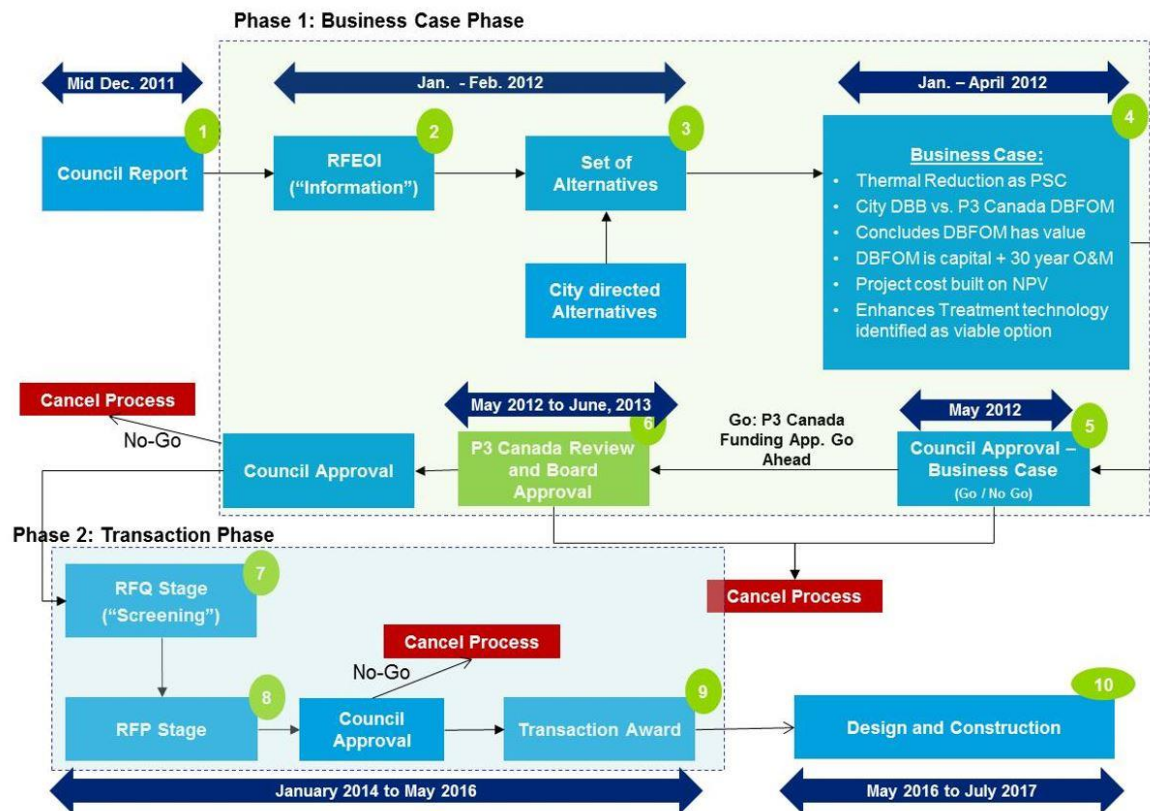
Phase 1: Business Case Phase

Mid Dec. 2011

1

Council Report

Jan. - Feb. 2012

2

RFEOI ("Information")

3

Set of Alternatives

City directed Alternatives

Jan. – April 2012

4

Business Case:

- Thermal Reduction as PSC
- City DBB vs. P3 Canada DBFOM
- Concludes DBFOM has value
- DBFOM is capital + 30 year O&M
- Project cost built on NPV
- Enhances Treatment technology identified as viable option

Cancel Process

No-Go

Council Approval

May 2012 to June, 2013

6

P3 Canada Review and Board Approval

Go: P3 Canada Funding App. Go Ahead

May 2012

5

Council Approval – Business Case (Go / No Go)

Phase 2: Transaction Phase

7

RFQ Stage ("Screening")

Cancel Process

Cancel Process

No-Go

8

RFP Stage

Council Approval

9

Transaction Award

10

Design and Construction

January 2014 to May 2016

May 2016 to July 2017